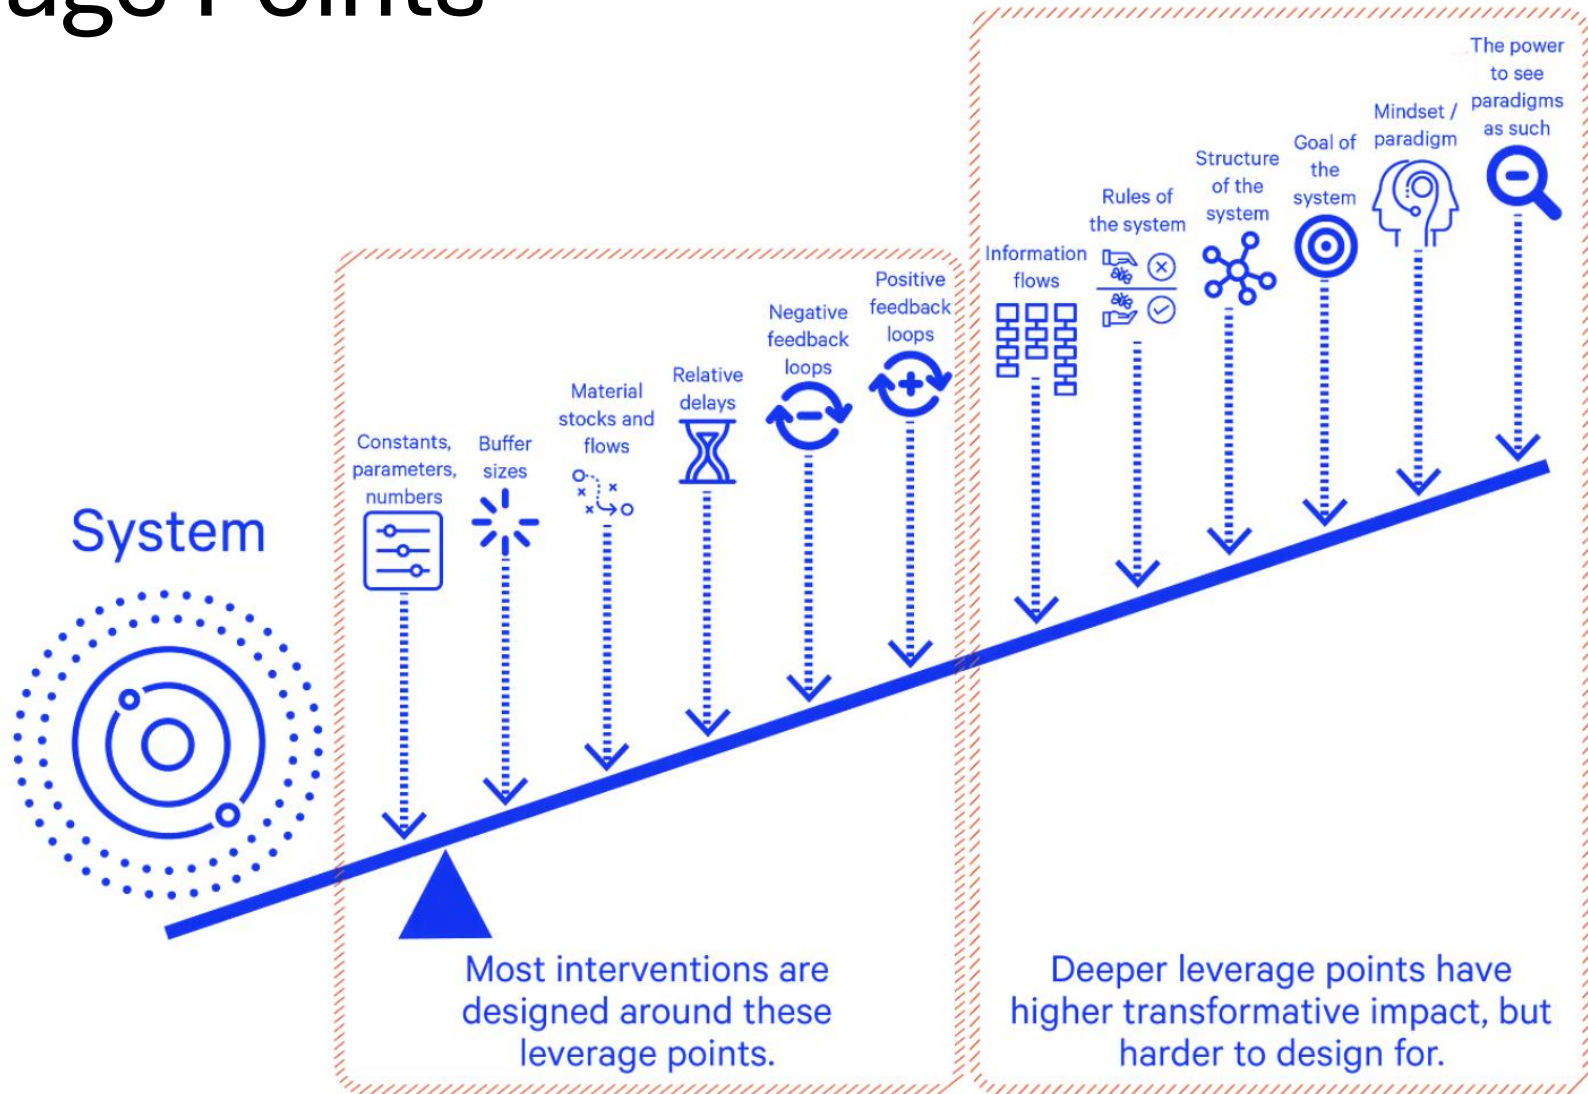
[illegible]age Points

System

Constants, parameters, numbers

Buffer sizes

Material stocks and flows

Relative delays

Negative feedback loops

Positive feedback loops

Information flows

Rules of the system

Structure of the system

Goal of the system

Mindset / paradigm

The power to see paradigms as such

Most interventions are designed around these leverage points.

Deeper leverage points have higher transformative impact, but harder to design for.